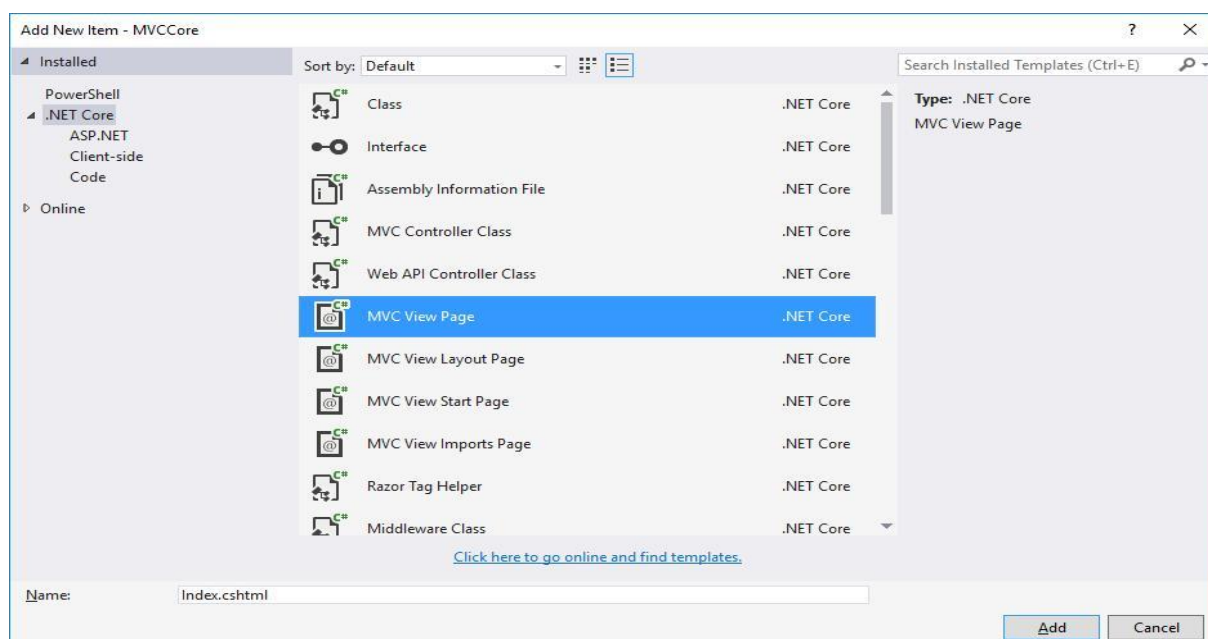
Add New Item - MVCCore

? ×

Installed

PowerShell
.NET Core
ASP.NET
Client-side
Code
Online

Sort by: Default

| | |
|---|---|
| Class | .NET Core |
| Interface | .NET Core |
| Assembly Information File | .NET Core |
| MVC Controller Class | .NET Core |
| Web API Controller Class | .NET Core |
| MVC View Page | .NET Core |
| MVC View Layout Page | .NET Core |
| MVC View Start Page | .NET Core |
| MVC View Imports Page | .NET Core |
| Razor Tag Helper | .NET Core |
| Middleware Class | .NET Core |

Click here to go online and find templates.

Search Installed Templates (Ctrl+E)

Type: .NET Core
MVC View Page

Name: Index.cshtml

Add Cancel